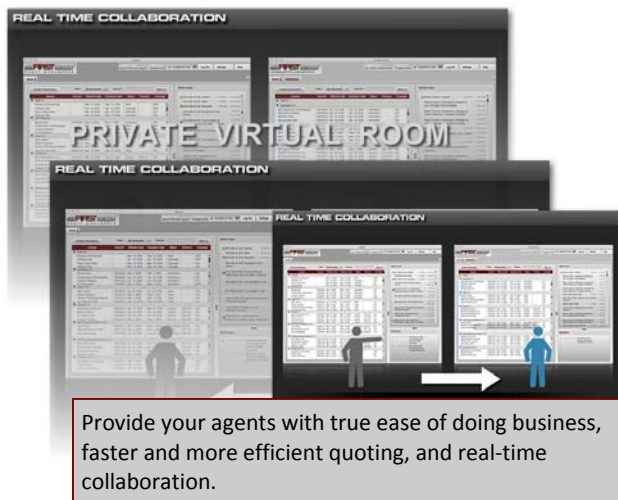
REAL TIME COLLABORATION

PRIVATE VIRTUAL ROOM

REAL TIME COLLABORATION

REAL TIME COLLABORATION

Provide your agents with true ease of doing business, faster and more efficient quoting, and real-time collaboration.